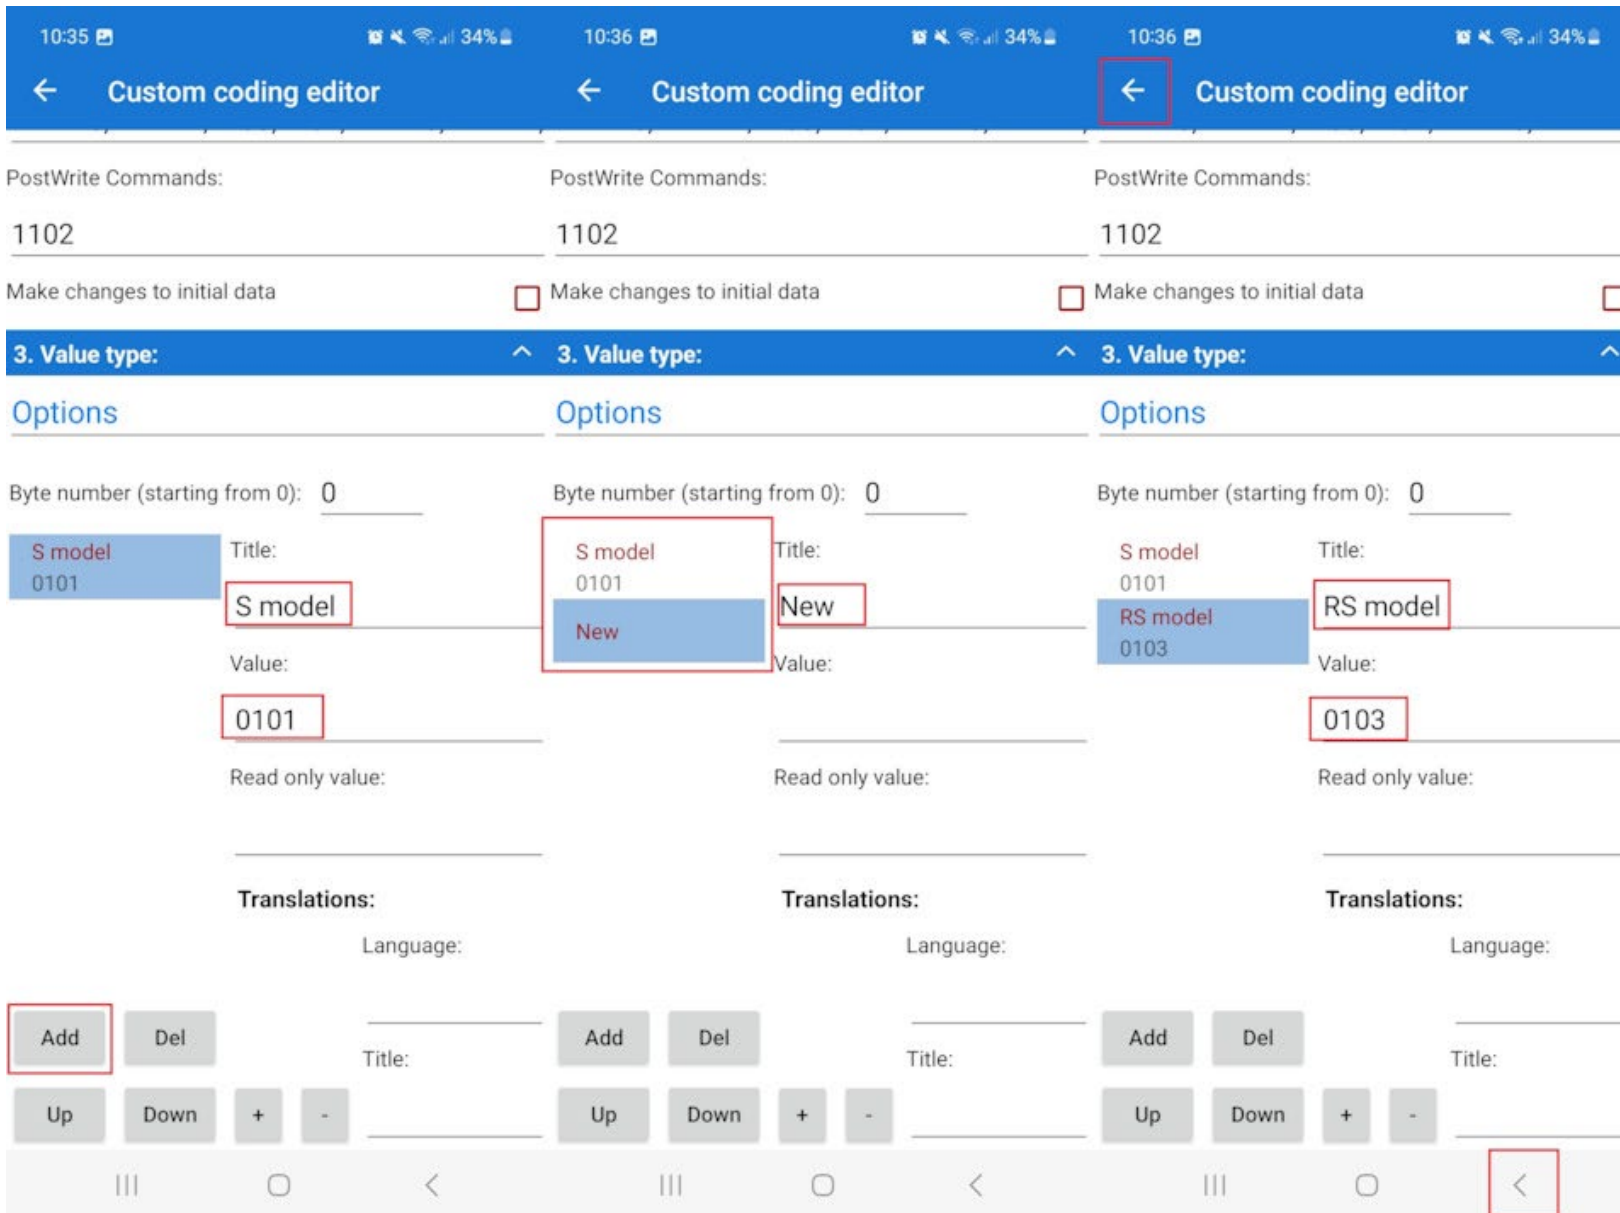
10:35 34%
Custom coding editor
PostWrite Commands:
1102
Make changes to initial data
3. Value type:
Options
Byte number (starting from 0): 0
S model
0101
Title:
S model
Value:
0101
Read only value:
Translations:
Language:
Title:
Add
Del
Up
Down
+
-

10:36 34%
Custom coding editor
PostWrite Commands:
1102
Make changes to initial data
3. Value type:
Options
Byte number (starting from 0): 0
S model
0101
New
Title:
New
Value:
Read only value:
Translations:
Language:
Title:
Add
Del
Up
Down
+
-

10:36 34%
Custom coding editor
PostWrite Commands:
1102
Make changes to initial data
3. Value type:
Options
Byte number (starting from 0): 0
S model
0101
RS model
0103
Title:
RS model
Value:
0103
Read only value:
Translations:
Language:
Title:
Add
Del
Up
Down
+
-